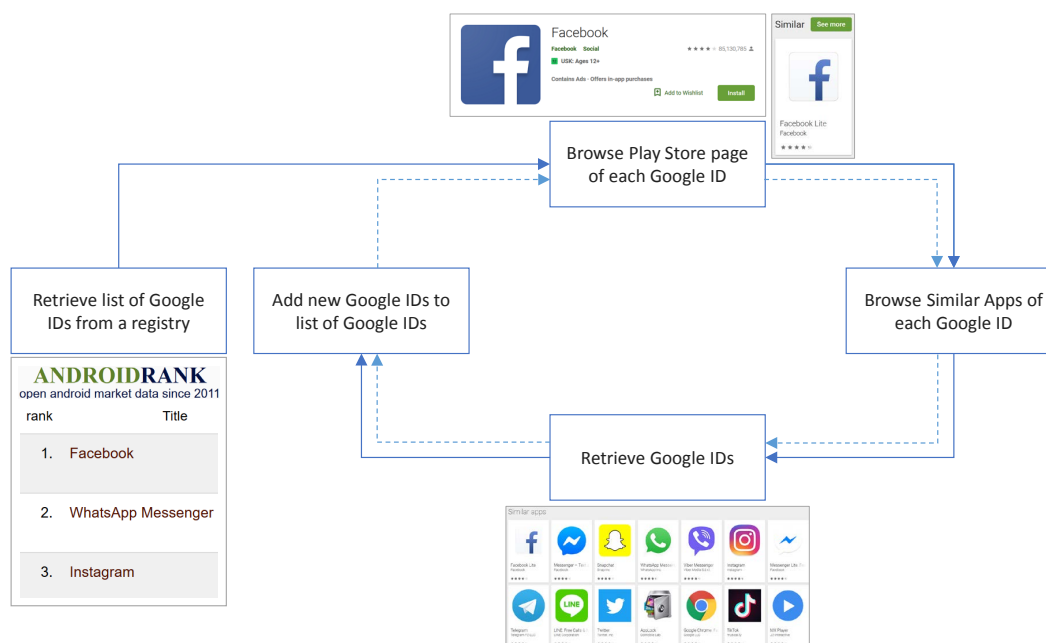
Facebook
Facebook Social
★★★★☆ 85,130,785
USK: Ages 12+
Contains Ads · Offers in-app purchases
Add to Wishlist
Install

Similar
See more
Facebook Lite
Facebook
★★★★

Browse Play Store page of each Google ID

Retrieve list of Google IDs from a registry

Add new Google IDs to list of Google IDs

Browse Similar Apps of each Google ID

ANDROIDRANK
open android market data since 2011

| rank | Title |
|---|---|
| 1. | Facebook |
| 2. | WhatsApp Messenger |
| 3. | Instagram |

Retrieve Google IDs

Similar apps
Facebook Lite
Messenger – Text
Snapchat
WhatsApp Messenger
Viber Messenger
Instagram
Messenger Lite
Telegram
LINE Free Calls
Twitter
AppLock
Google Chrome
TikTok
MX Player